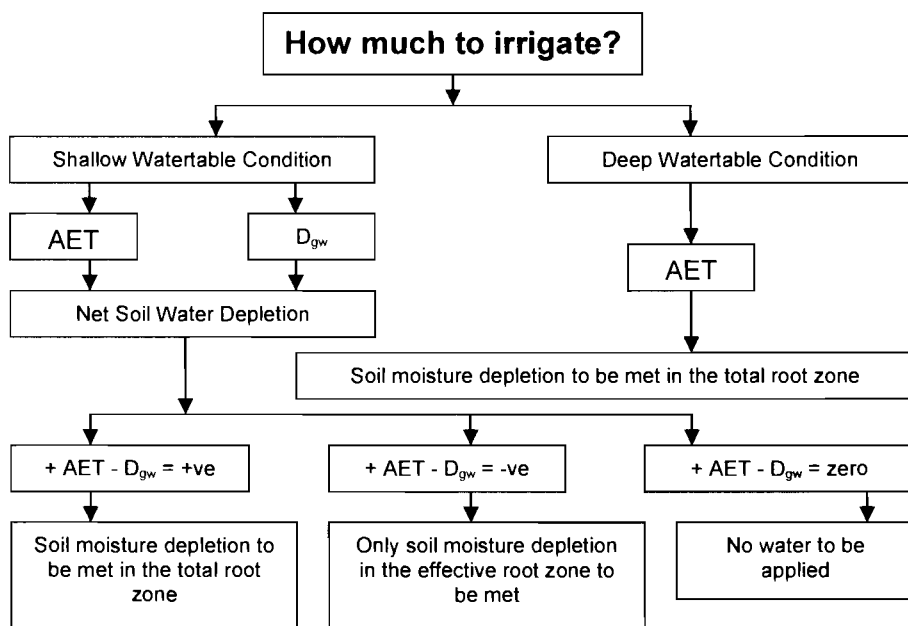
How much to irrigate?

Shallow Watertable Condition

Deep Watertable Condition

AET

$D_{gw}$

AET

Net Soil Water Depletion

Soil moisture depletion to be met in the total root zone

+ AET - $D_{gw}$ = +ve

+ AET - $D_{gw}$ = -ve

+ AET - $D_{gw}$ = zero

Soil moisture depletion to be met in the total root zone

Only soil moisture depletion in the effective root zone to be met

No water to be applied